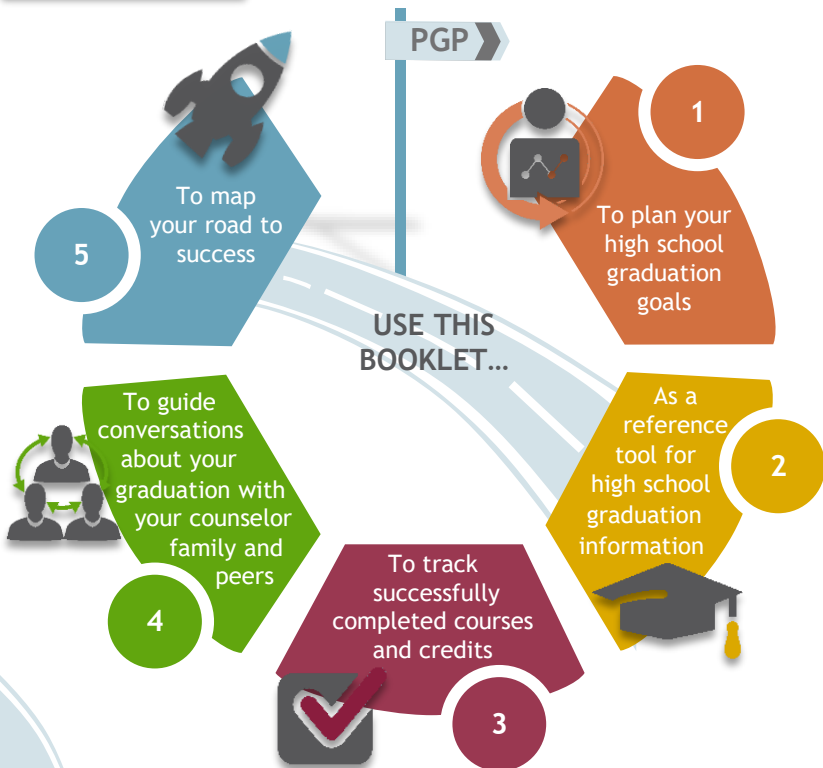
PGP

USE THIS BOOKLET...

1
To plan your high school graduation goals

2
As a reference tool for high school graduation information

3
To track successfully completed courses and credits

4
To guide conversations about your graduation with your counselor family and peers

5
To map your road to success